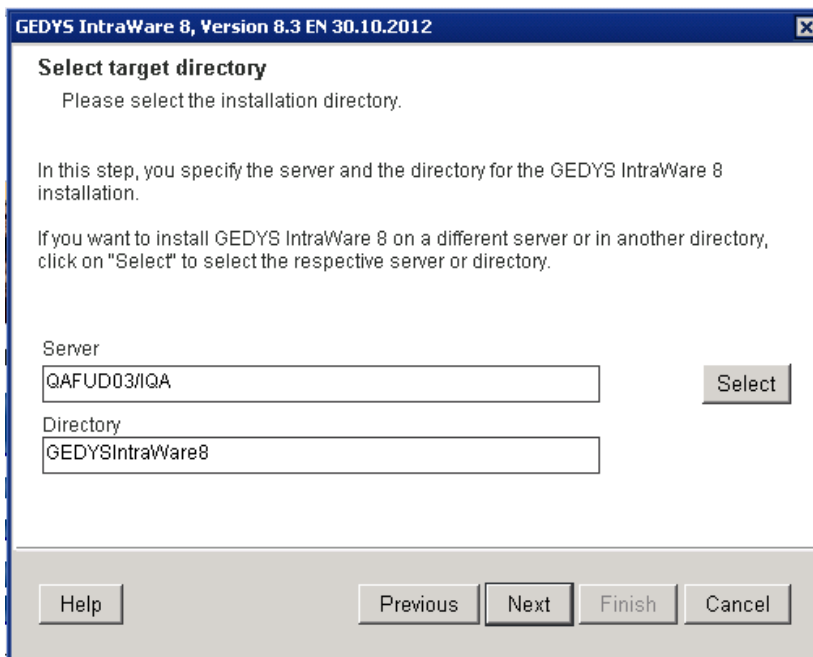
GEDYS IntraWare 8, Version 8.3 EN 30.10.2012

Select target directory

Please select the installation directory.

In this step, you specify the server and the directory for the GEDYS IntraWare 8 installation.

If you want to install GEDYS IntraWare 8 on a different server or in another directory, click on "Select" to select the respective server or directory.

Server

QAFUD03/IQA

Select

Directory

GEDYSIntraWare8

Help

Previous

Next

Finish

Cancel